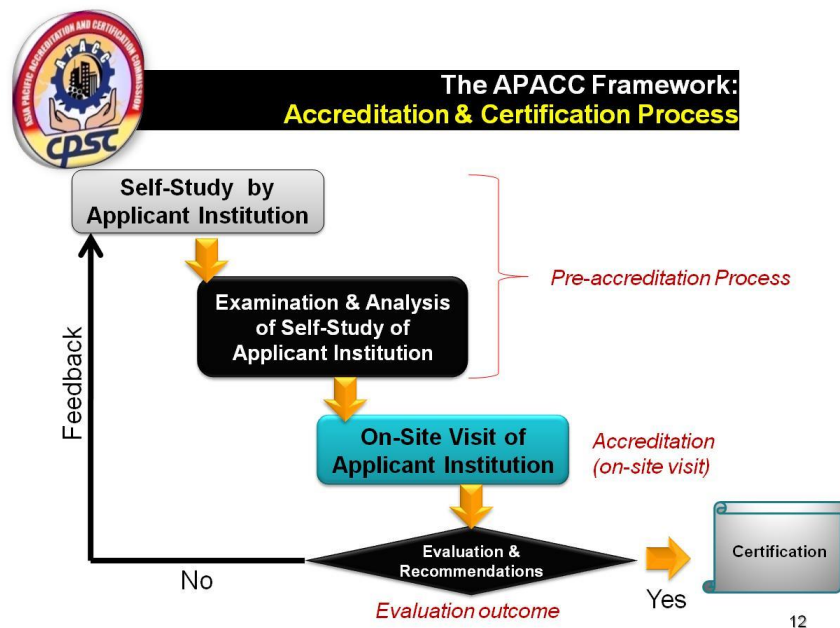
ASIA PACIFIC ACCREDITATION AND CERTIFICATION COMMISSION
APACC
cpsc

The APACC Framework:
Accreditation & Certification Process

Self-Study by Applicant Institution

Examination & Analysis of Self-Study of Applicant Institution

Pre-accreditation Process

Feedback

On-Site Visit of Applicant Institution

Accreditation (on-site visit)

No

Evaluation & Recommendations

Yes

Certification

Evaluation outcome

12